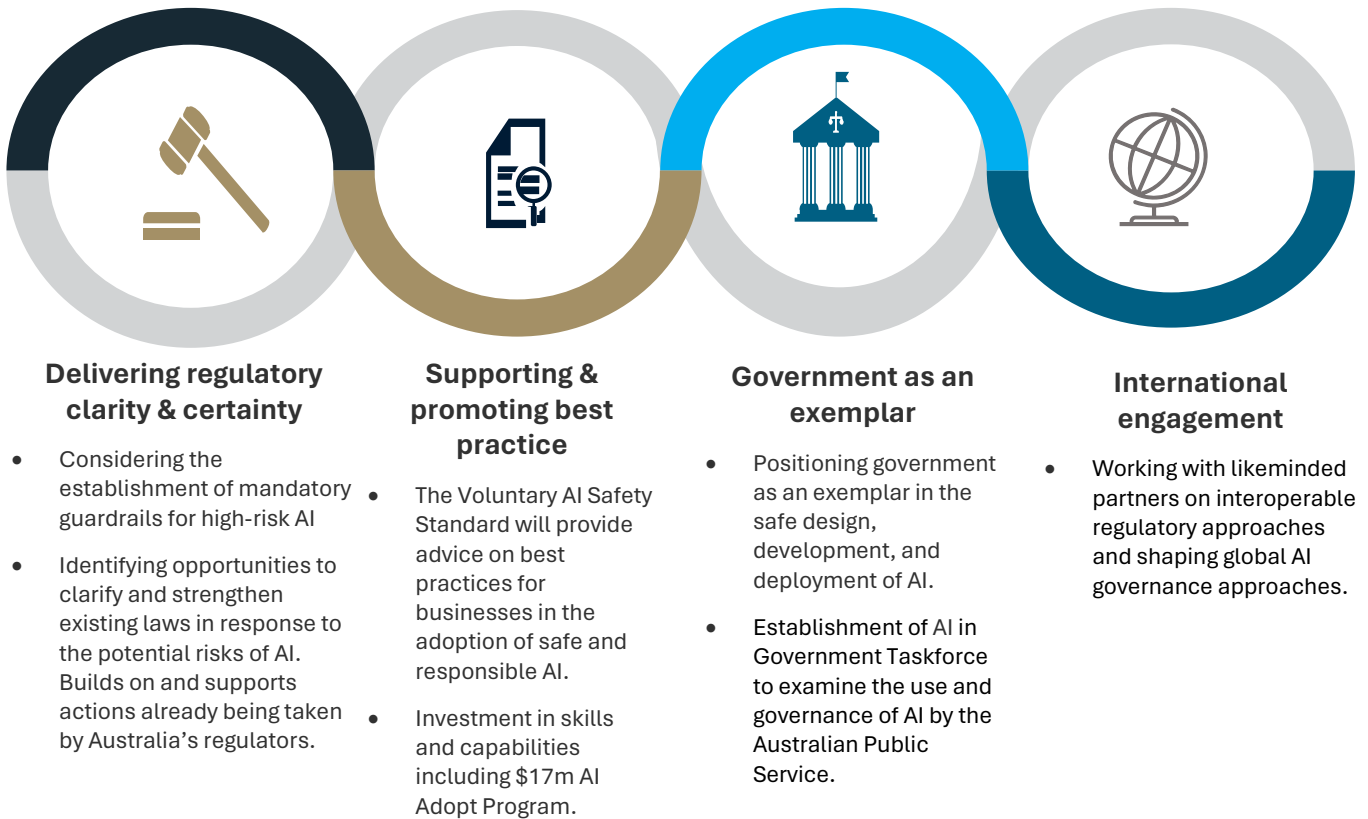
Delivering regulatory clarity & certainty

- Considering the establishment of mandatory guardrails for high-risk AI
- Identifying opportunities to clarify and strengthen existing laws in response to the potential risks of AI. Builds on and supports actions already being taken by Australia's regulators.

Supporting & promoting best practice

- The Voluntary AI Safety Standard will provide advice on best practices for businesses in the adoption of safe and responsible AI.
- Investment in skills and capabilities including $17m AI Adopt Program.

Government as an exemplar

- Positioning government as an exemplar in the safe design, development, and deployment of AI.
- Establishment of AI in Government Taskforce to examine the use and governance of AI by the Australian Public Service.

International engagement

- Working with likeminded partners on interoperable regulatory approaches and shaping global AI governance approaches.